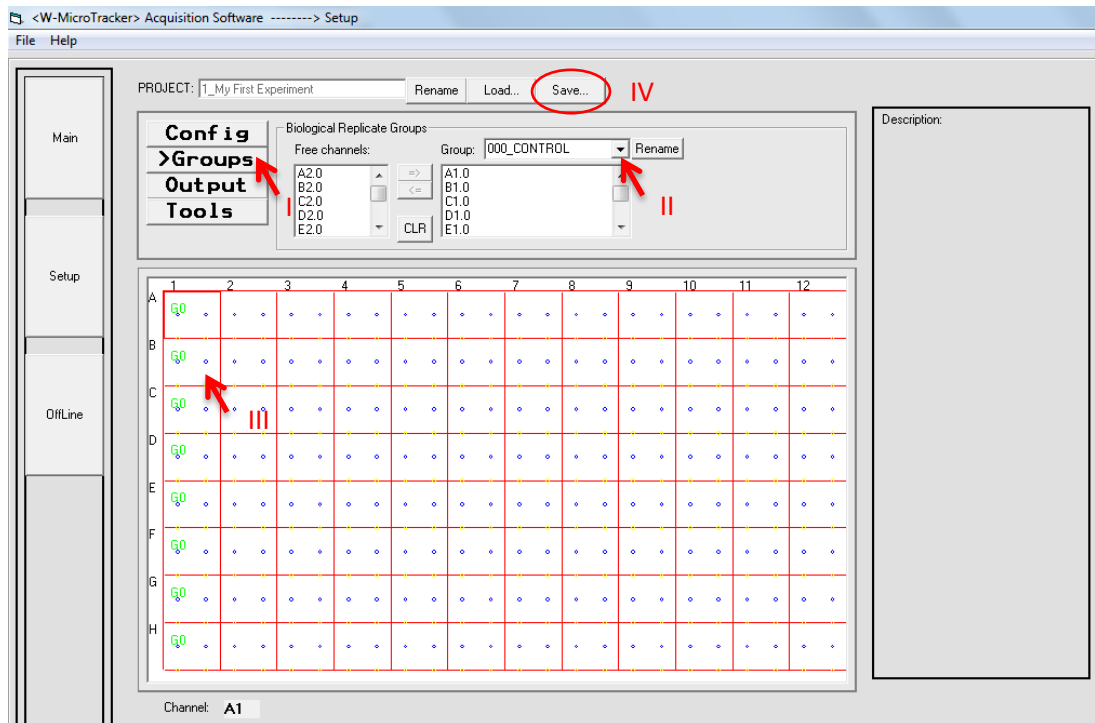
<W-MicroTracker> Acquisition Software --------> Setup

File Help

Main

Setup

OffLine

PROJECT: 1_My First Experiment Rename Load... Save... IV

Config
>Groups
Output
Tools

I

Biological Replicate Groups

Free channels:

A2.0
B2.0
C2.0
D2.0
E2.0

=>
<=

CLR

Group: 000_CONTROL Rename

A1.0
B1.0
C1.0
D1.0
E1.0

II

Description:

| | 1 | 2 | 3 | 4 | 5 | 6 | 7 | 8 | 9 | 10 | 11 | 12 |
|---|---|---|---|---|---|---|---|---|---|---|---|---|
| A | G0 | | | | | | | | | | | |
| B | G0 | | | | | | | | | | | |
| C | G0 | | | | | | | | | | | |
| D | G0 | | | | | | | | | | | |
| E | G0 | | | | | | | | | | | |
| F | G0 | | | | | | | | | | | |
| G | G0 | | | | | | | | | | | |
| H | G0 | | | | | | | | | | | |

III

Channel: A1